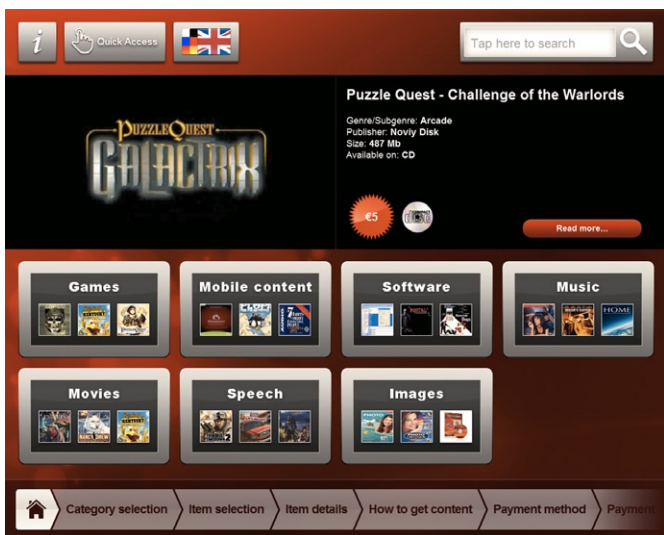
i Quick Access

Tap here to search

PUZZLE QUEST GALACTRIX

Puzzle Quest - Challenge of the Warlords

Genre/Subgenre: Arcade
Publisher: Noviy Disk
Size: 487 Mb
Available on: CD

€5

Read more...

Games

Mobile content

Software

Music

Movies

Speech

Images

Category selection | Item selection | Item details | How to get content | Payment method | Payment